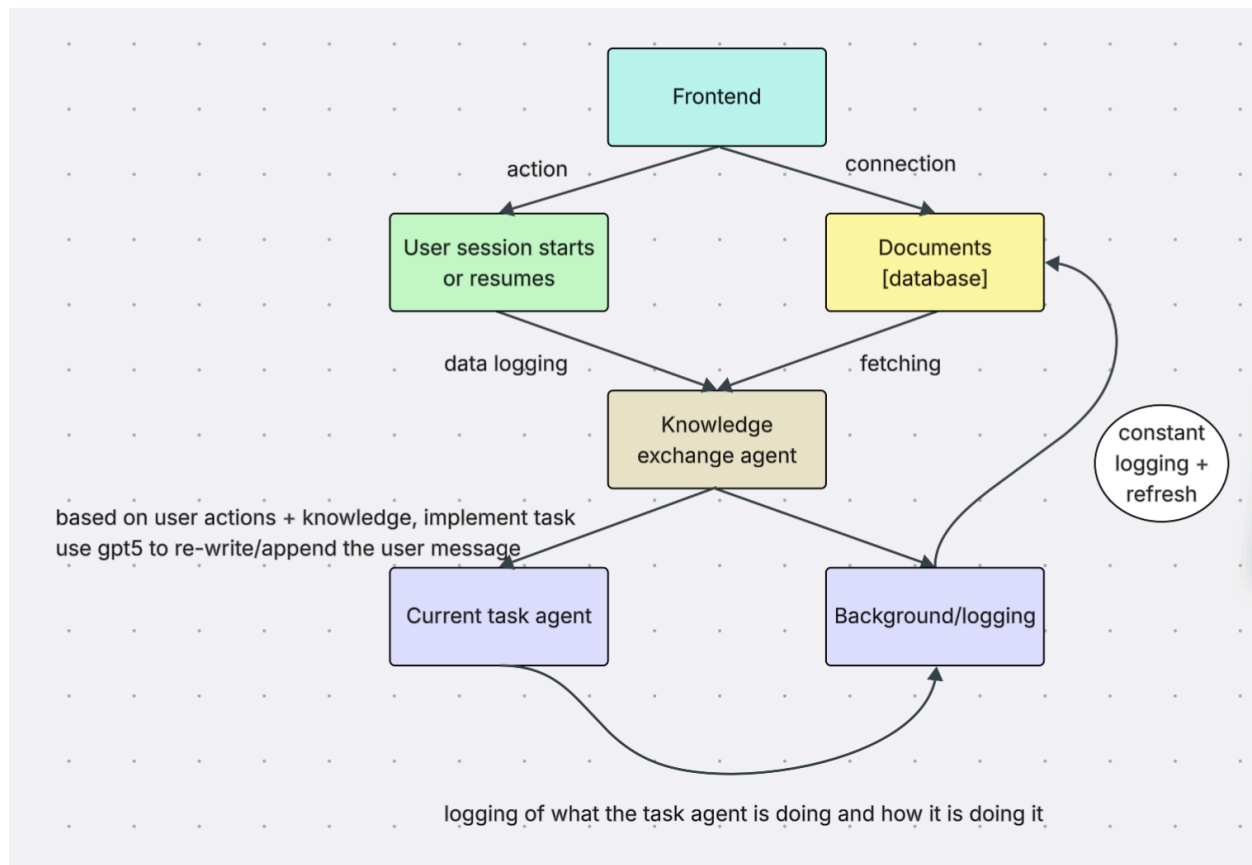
Frontend

action

connection

User session starts or resumes

Documents [database]

data logging

fetching

Knowledge exchange agent

constant logging + refresh

based on user actions + knowledge, implement task
use gpt5 to re-write/append the user message

Current task agent

Background/logging

logging of what the task agent is doing and how it is doing it